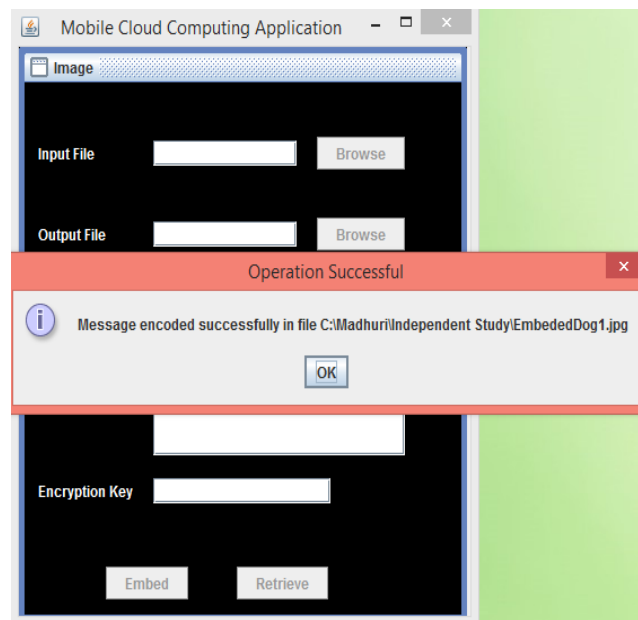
Mobile Cloud Computing Application

Image

Input File

Browse

Output File

Browse

Operation Successful

Message encoded successfully in file C:\Madhuri\Independent Study\EmbededDog1.jpg

OK

Encryption Key

Embed

Retrieve